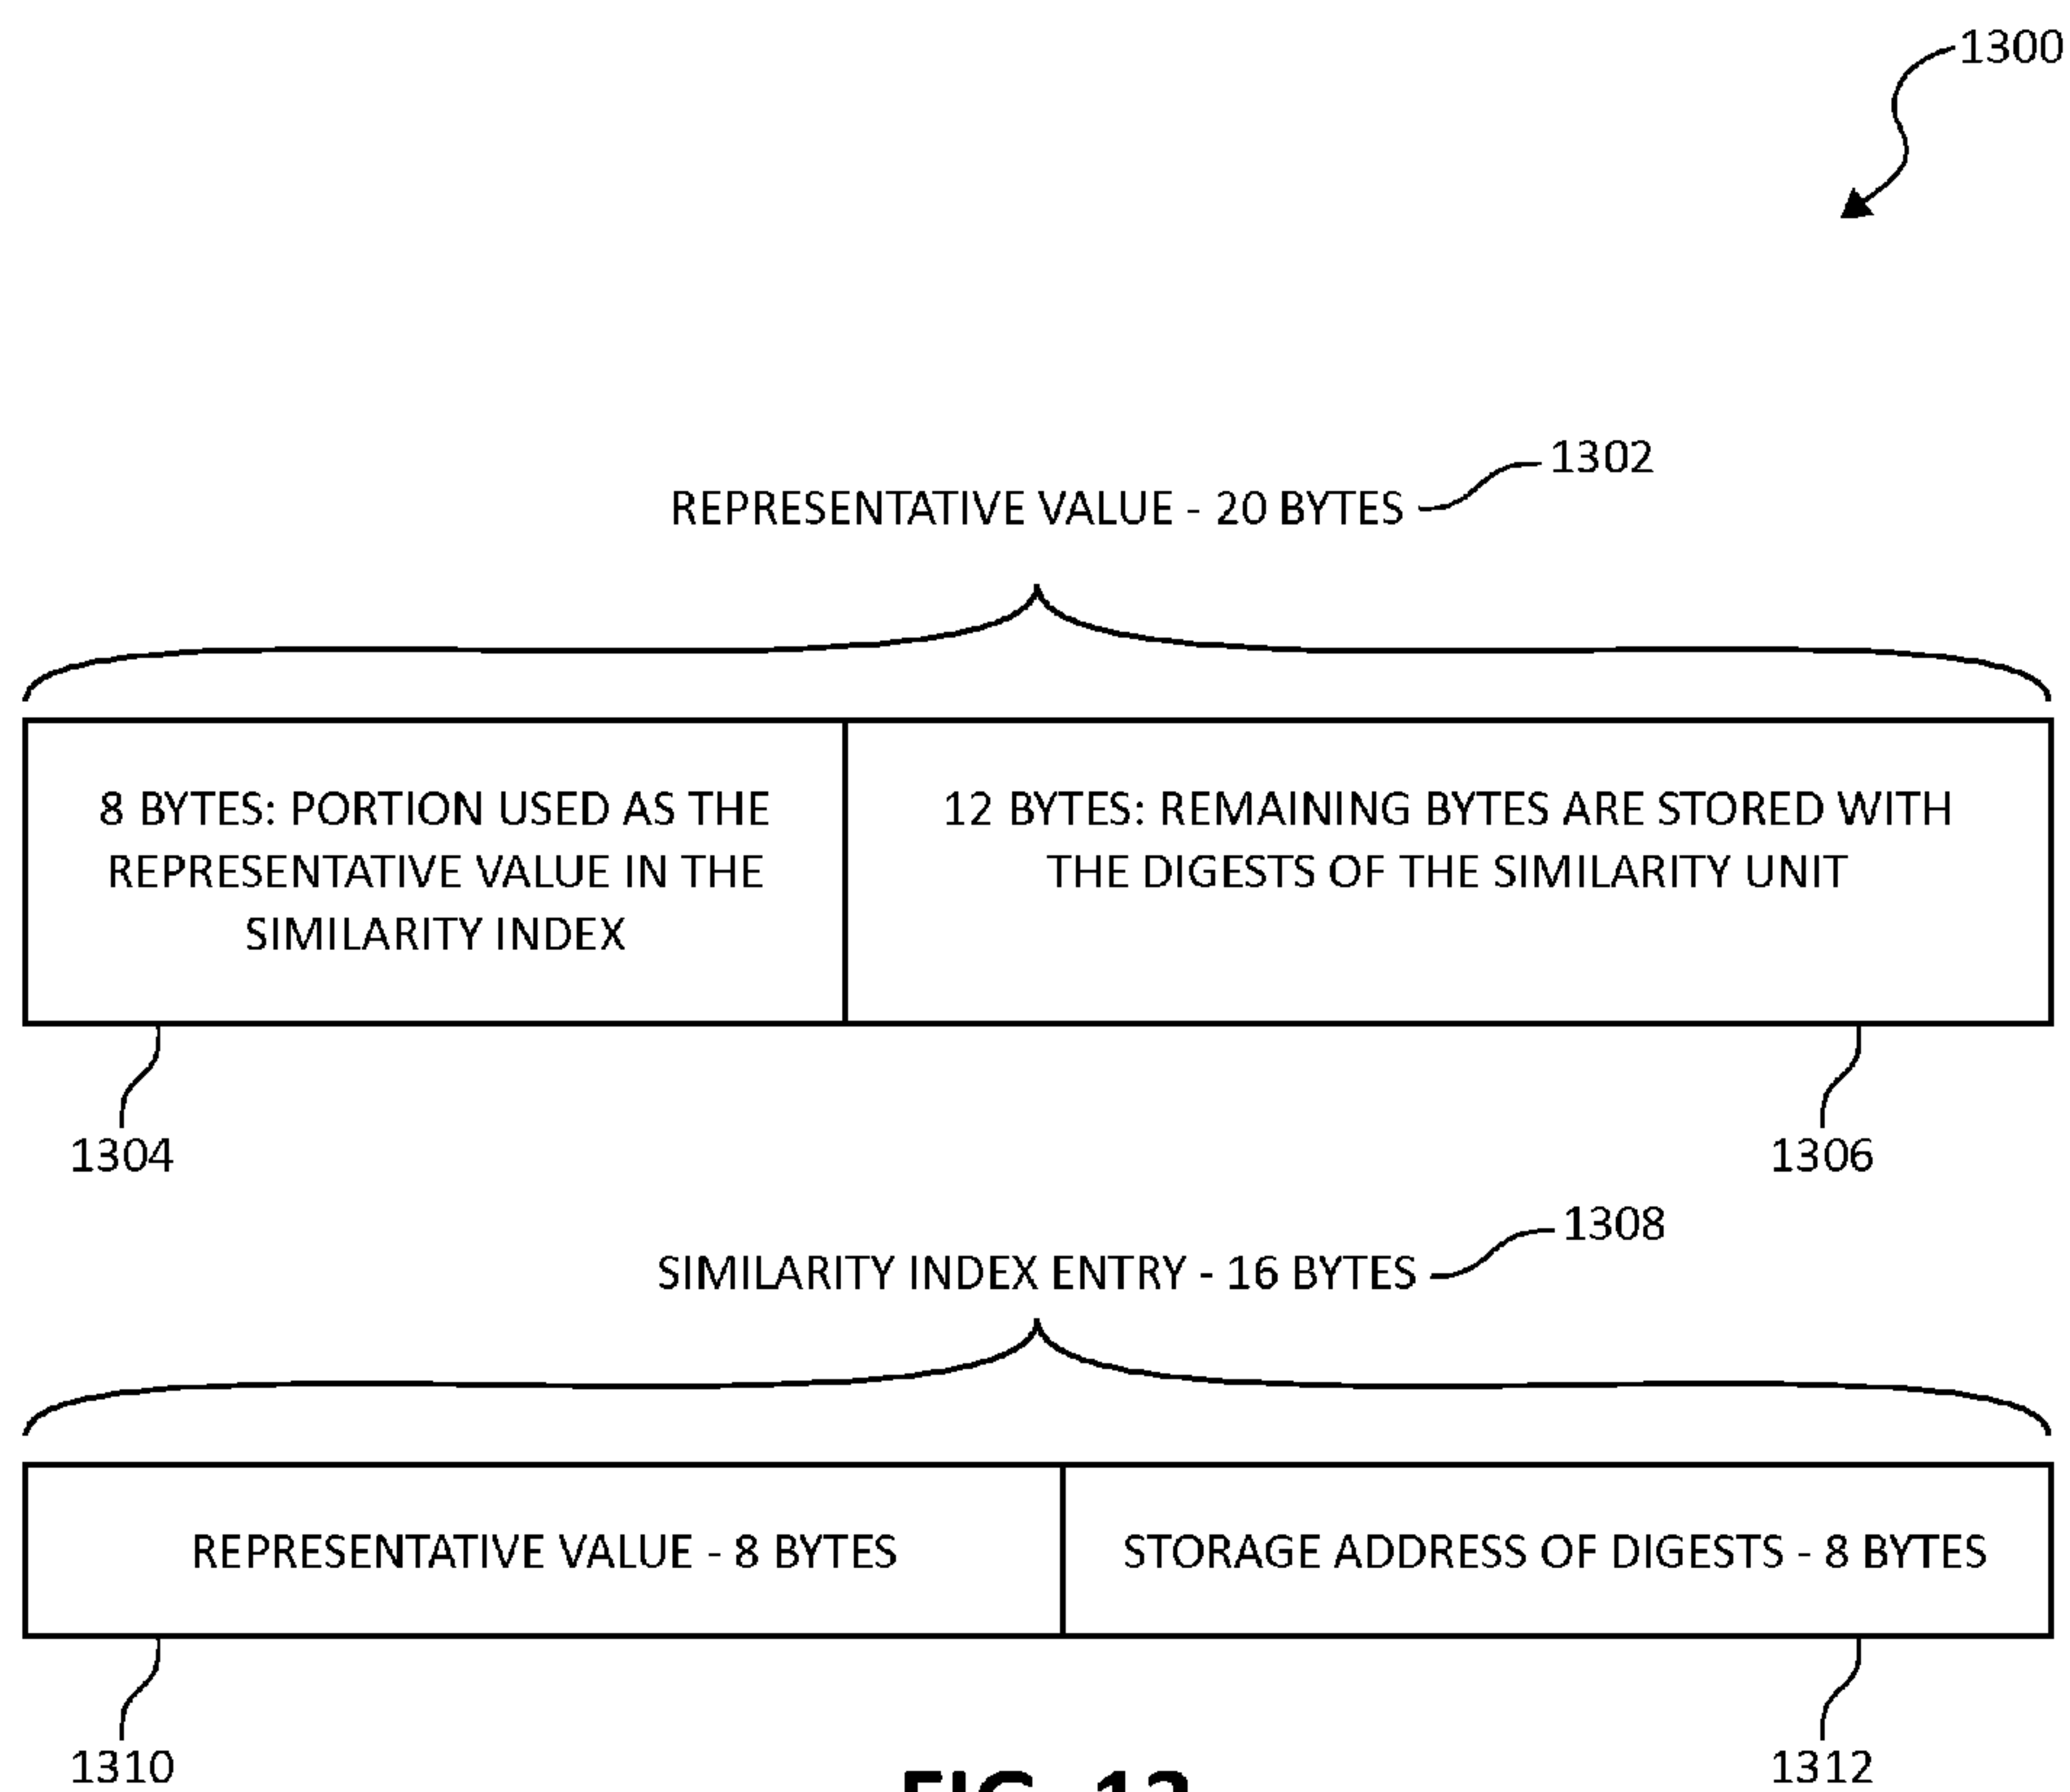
1300

REPRESENTATIVE VALUE - 20 BYTES 1302

| 8 BYTES: PORTION USED AS THE REPRESENTATIVE VALUE IN THE SIMILARITY INDEX | 12 BYTES: REMAINING BYTES ARE STORED WITH THE DIGESTS OF THE SIMILARITY UNIT |
|---|---|

1304

1306

SIMILARITY INDEX ENTRY - 16 BYTES 1308

| REPRESENTATIVE VALUE - 8 BYTES | STORAGE ADDRESS OF DIGESTS - 8 BYTES |
|---|---|

1310

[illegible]

1312